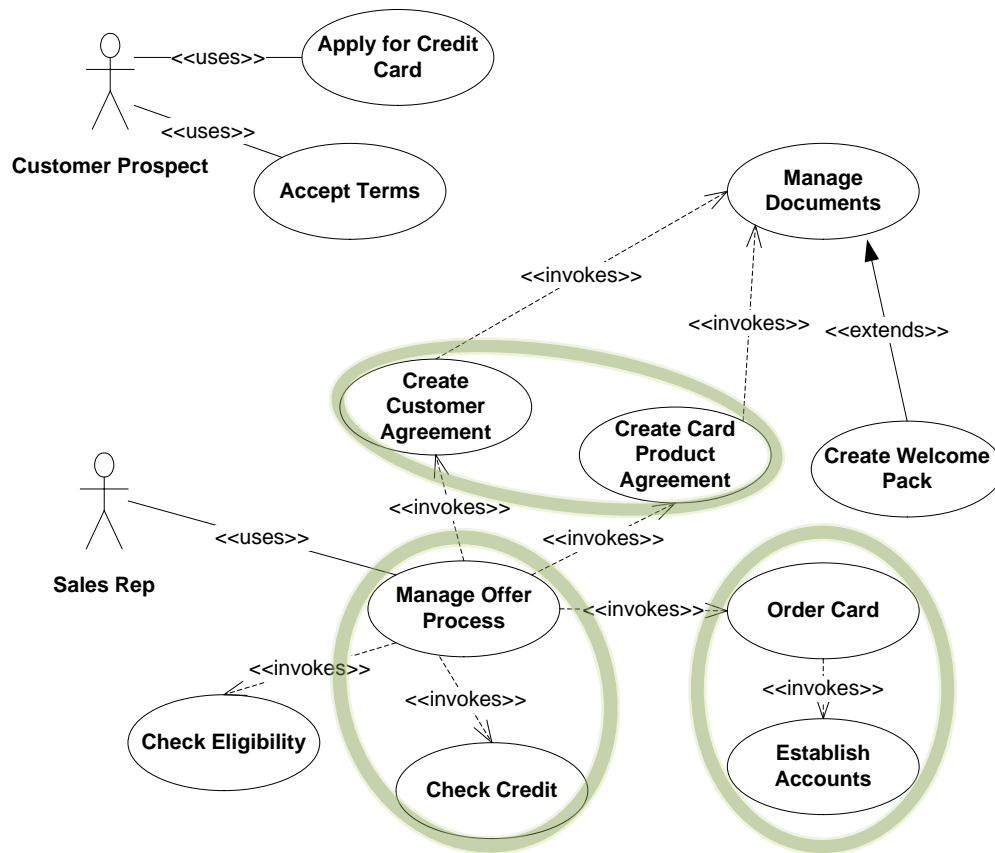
<<uses>>
Apply for Credit Card

<<uses>>
Customer Prospect

Accept Terms

Manage Documents

<<invokes>>

<<invokes>>

<<extends>>

Create Customer Agreement

Create Card Product Agreement

Create Welcome Pack

<<invokes>>

<<uses>>

<<invokes>>

Sales Rep

Manage Offer Process

<<invokes>>

Order Card

<<invokes>>

<<invokes>>

<<invokes>>

Check Eligibility

Check Credit

Establish Accounts